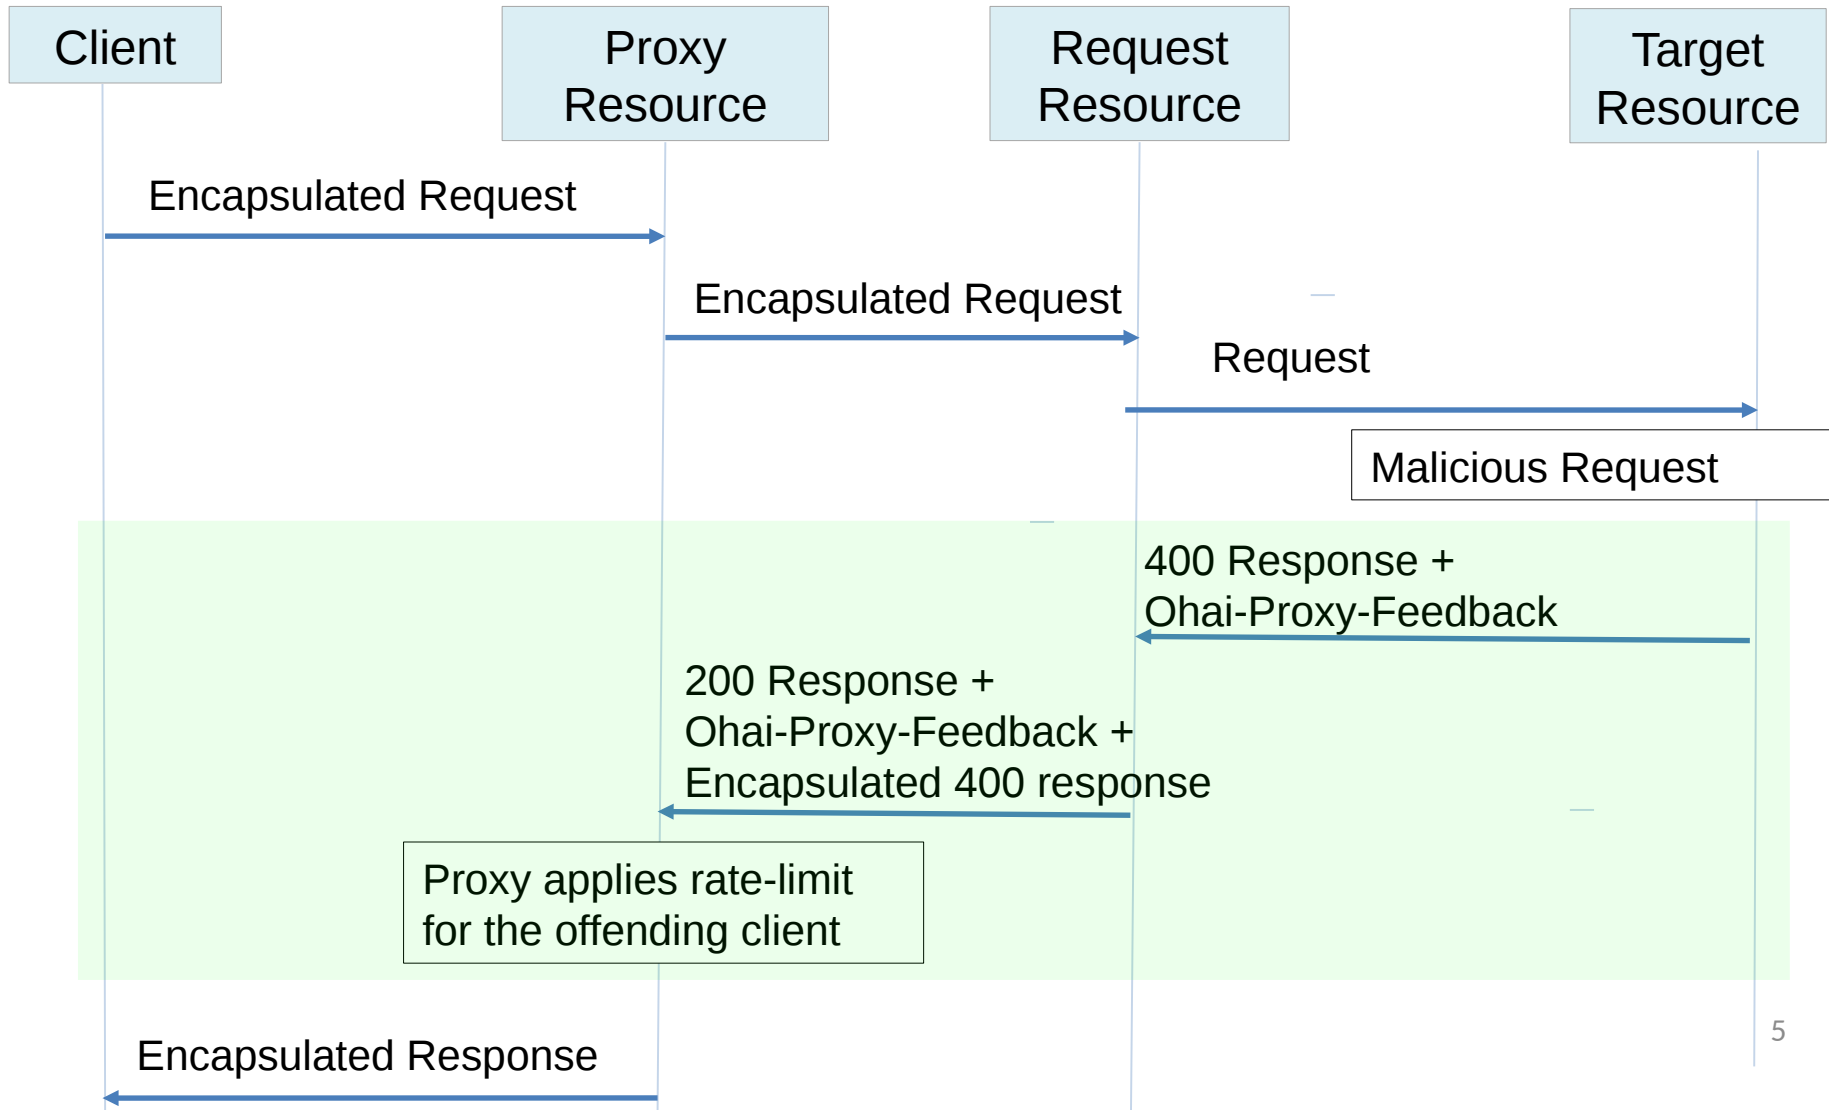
Client

Proxy Resource

Request Resource

Target Resource

Encapsulated Request

Encapsulated Request

Request

Malicious Request

400 Response + Ohai-Proxy-Feedback

200 Response + Ohai-Proxy-Feedback + Encapsulated 400 response

Proxy applies rate-limit for the offending client

5

Encapsulated Response